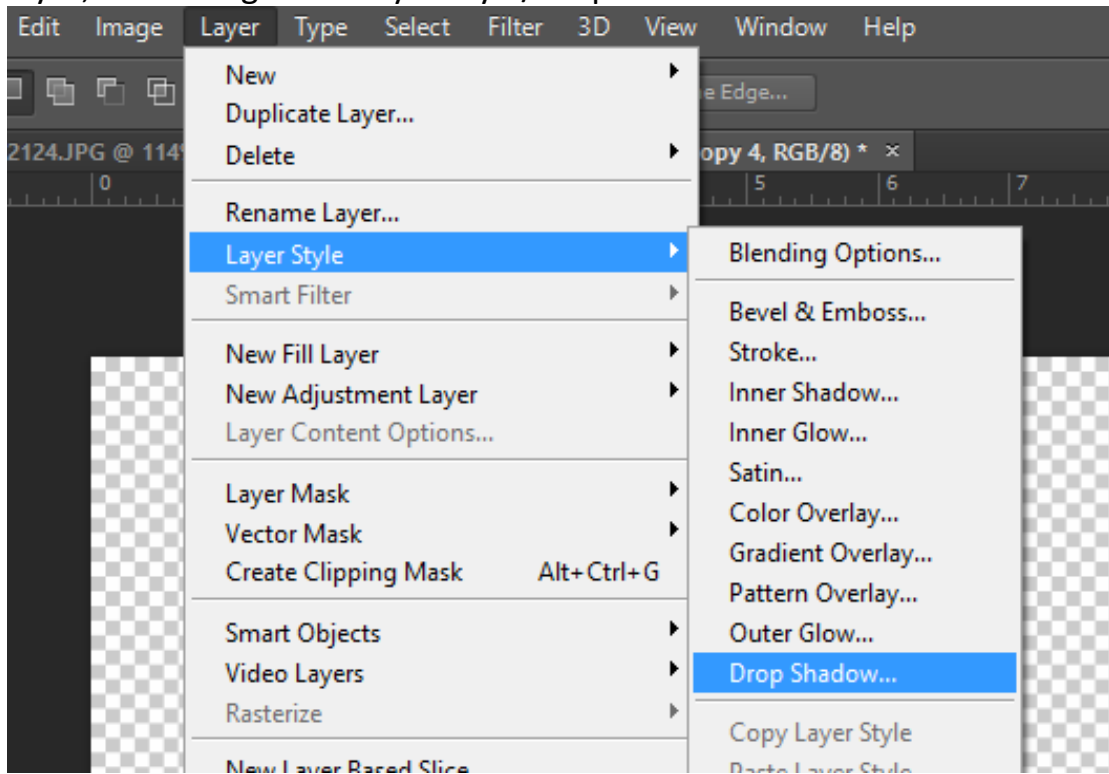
Edit Image Layer Type Select Filter 3D View Window Help

e Edge...

2124.JPG @ 11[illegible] opy 4, RGB/8) * ×

0 5 6 7

New
Duplicate Layer...
Delete

Rename Layer...
Layer Style
Smart Filter

New Fill Layer
New Adjustment Layer
Layer Content Options...

Layer Mask
Vector Mask
Create Clipping Mask Alt+Ctrl+G

Smart Objects
Video Layers
Rasterize

New Layer Based Slice

Blending Options...

Bevel & Emboss...
Stroke...
Inner Shadow...
Inner Glow...
Satin...
Color Overlay...
Gradient Overlay...
Pattern Overlay...
Outer Glow...
Drop Shadow...

Copy Layer Style
Paste Layer Style